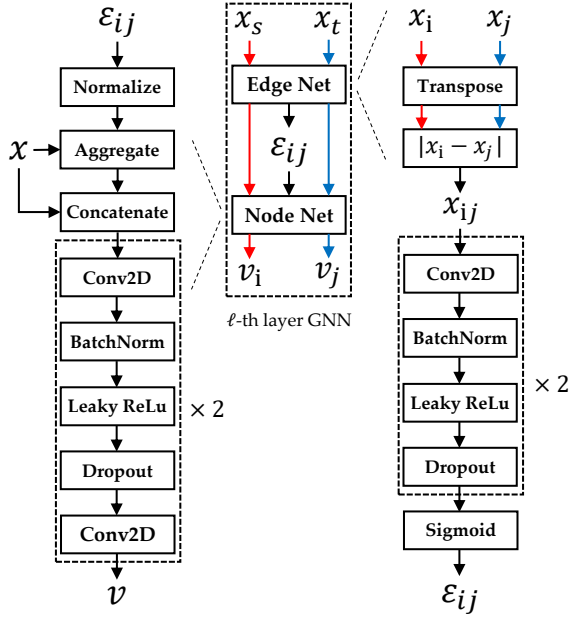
$\mathcal{E}_{ij}$

Normalize

$\mathcal{X}$

Aggregate

Concatenate

Conv2D

BatchNorm

Leaky ReLu

$\times 2$

Dropout

Conv2D

$\mathcal{V}$

$x_s$ $x_t$

Edge Net

$\mathcal{E}_{ij}$

Node Net

$\mathcal{V}_{\mathrm{i}}$ $\mathcal{V}_j$

$\ell$-th layer GNN

$x_{\mathrm{i}}$ $x_j$

Transpose

$|x_{\mathrm{i}} - x_j|$

$x_{\mathrm{i}j}$

Conv2D

BatchNorm

Leaky ReLu

$\times 2$

Dropout

Sigmoid

$\mathcal{E}_{ij}$